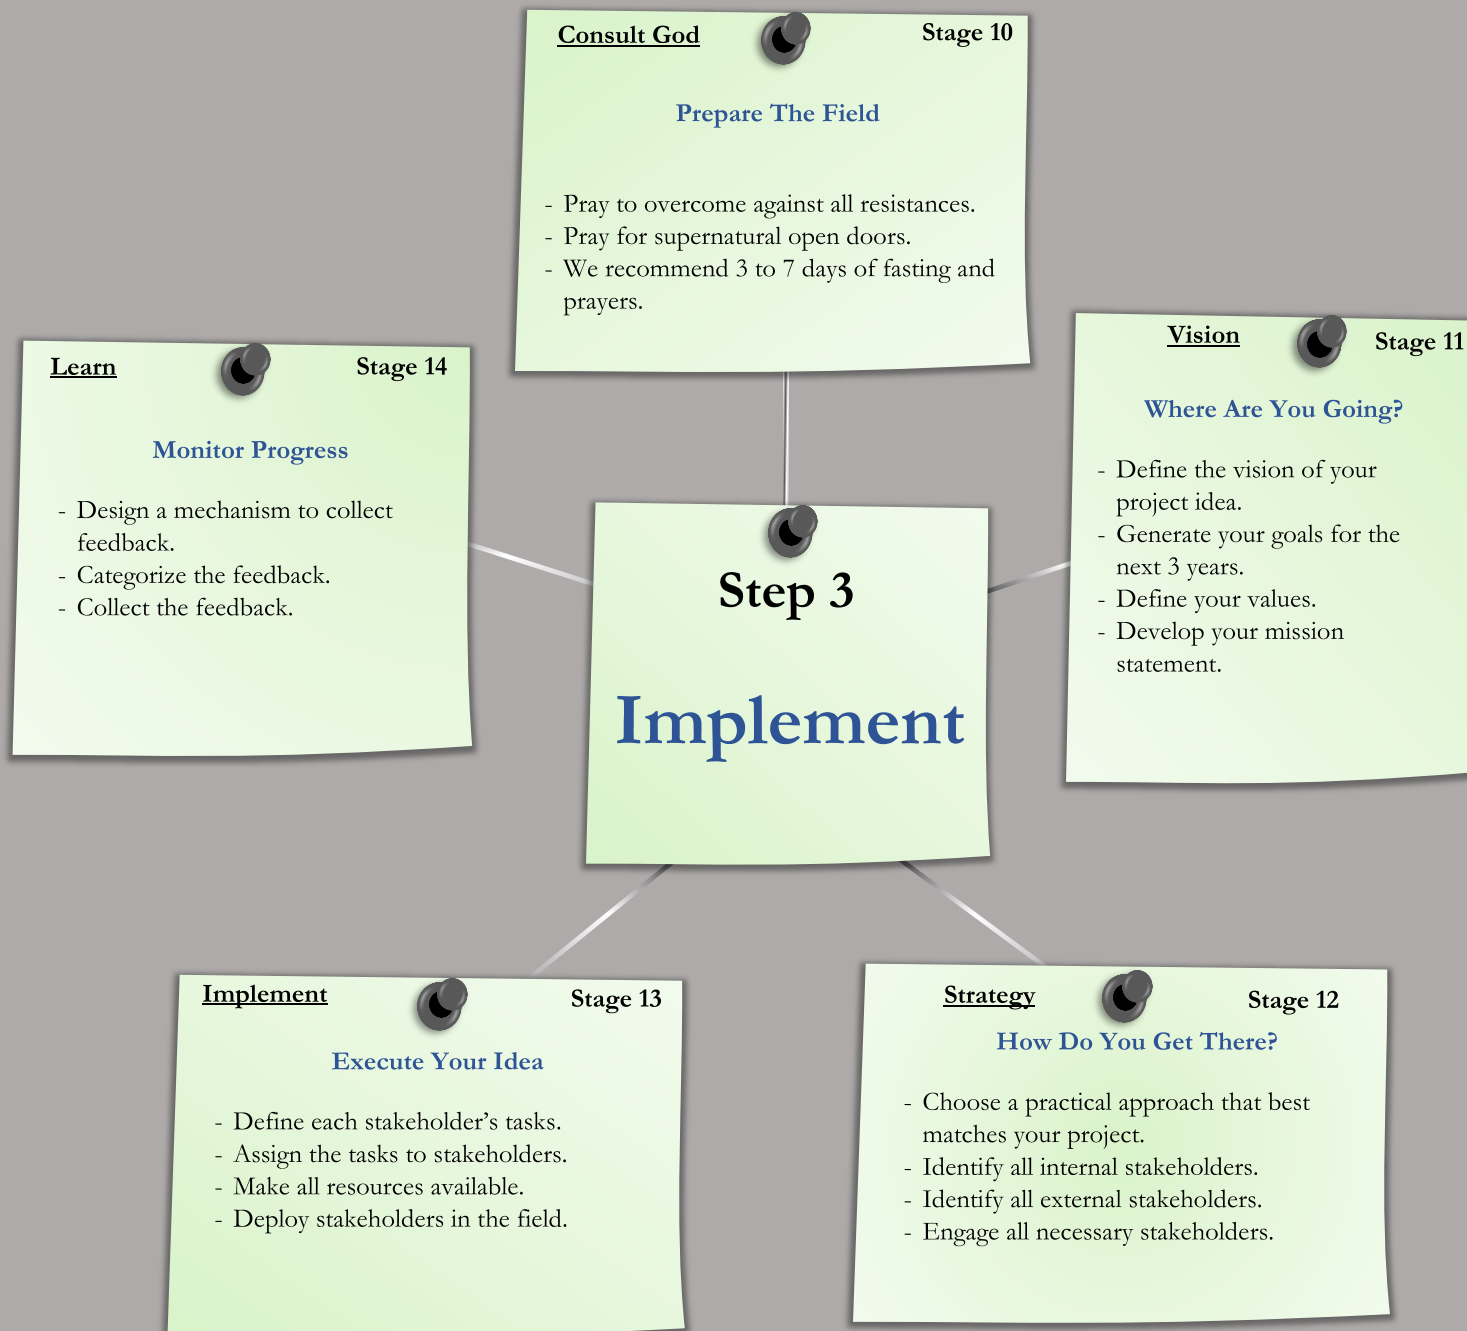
Consult God

Stage 10

Prepare The Field

- Pray to overcome against all resistances.
- Pray for supernatural open doors.
- We recommend 3 to 7 days of fasting and prayers.

Learn

Stage 14

Monitor Progress

- Design a mechanism to collect feedback.
- Categorize the feedback.
- Collect the feedback.

Step 3

Implement

Vision

Stage 11

Where Are You Going?

- Define the vision of your project idea.
- Generate your goals for the next 3 years.
- Define your values.
- Develop your mission statement.

Implement

Stage 13

Execute Your Idea

- Define each stakeholder's tasks.
- Assign the tasks to stakeholders.
- Make all resources available.
- Deploy stakeholders in the field.

Strategy

Stage 12

How Do You Get There?

- Choose a practical approach that best matches your project.
- Identify all internal stakeholders.
- Identify all external stakeholders.
- Engage all necessary stakeholders.